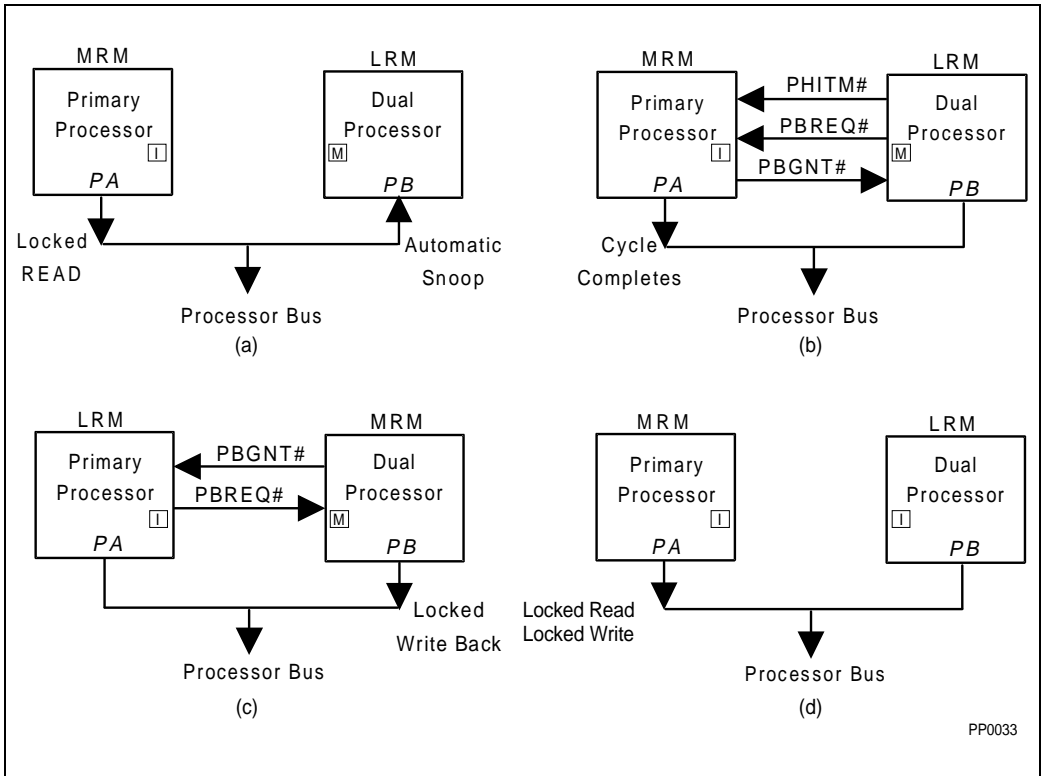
MRM
Primary Processor
I
PA

LRM
Dual Processor
M
PB

Locked READ

Automatic Snoop

Processor Bus
(a)

MRM
Primary Processor
I
PA

PHITM#
PBREQ#
PBGNT#

LRM
Dual Processor
M
PB

Cycle Completes

Processor Bus
(b)

LRM
Primary Processor
I
PA

PBGNT#
PBREQ#

MRM
Dual Processor
M
PB

Locked Write Back

Processor Bus
(c)

MRM
Primary Processor
I
PA

LRM
Dual Processor
I
PB

Locked Read
Locked Write

Processor Bus
(d)

PP0033